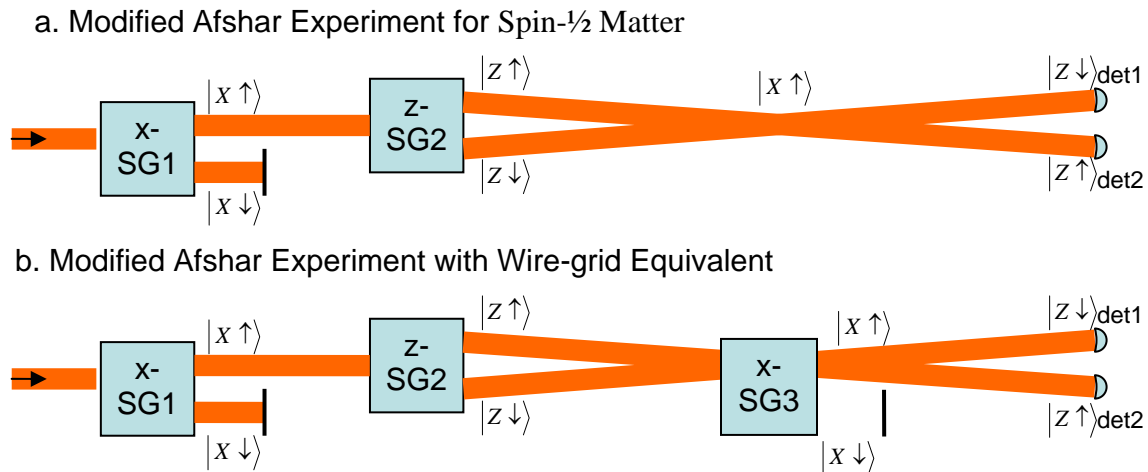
a. Modified Afshar Experiment for Spin-½ Matter

x-SG1

$|X\uparrow\rangle$

$|X\downarrow\rangle$

z-SG2

$|Z\uparrow\rangle$

$|Z\downarrow\rangle$

$|X\uparrow\rangle$

$|Z\downarrow\rangle$ det1

$|Z\uparrow\rangle$ det2

b. Modified Afshar Experiment with Wire-grid Equivalent

x-SG1

$|X\uparrow\rangle$

$|X\downarrow\rangle$

z-SG2

$|Z\uparrow\rangle$

$|Z\downarrow\rangle$

x-SG3

$|X\uparrow\rangle$

$|X\downarrow\rangle$

$|Z\downarrow\rangle$ det1

$|Z\uparrow\rangle$ det2